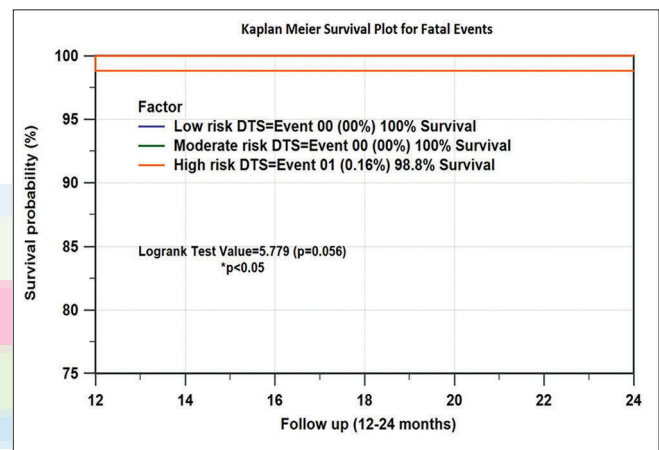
Kaplan Meier Survival Plot for Fatal Events

100
95
90
85
80
75

Survival probability (%)

Factor
Low risk DTS=Event 00 (00%) 100% Survival
Moderate risk DTS=Event 00 (00%) 100% Survival
High risk DTS=Event 01 (0.16%) 98.8% Survival

Logrank Test Value=5.779 (p=0.056)
*p<0.05

12 14 16 18 20 22 24

Follow up (12-24 months)